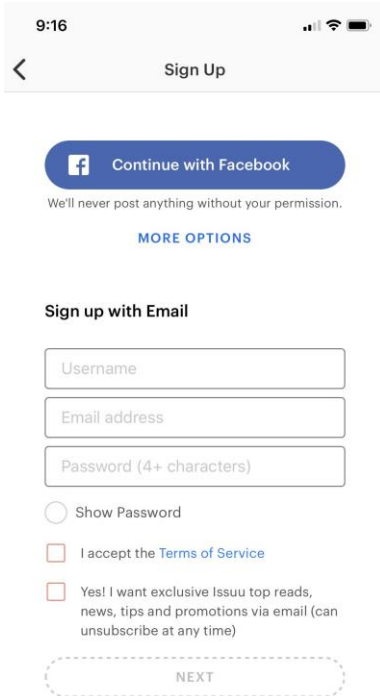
9:16

Sign Up

Continue with Facebook

We'll never post anything without your permission.

MORE OPTIONS

Sign up with Email

Username

Email address

Password (4+ characters)

Show Password

I accept the Terms of Service

Yes! I want exclusive Issuu top reads, news, tips and promotions via email (can unsubscribe at any time)

NEXT